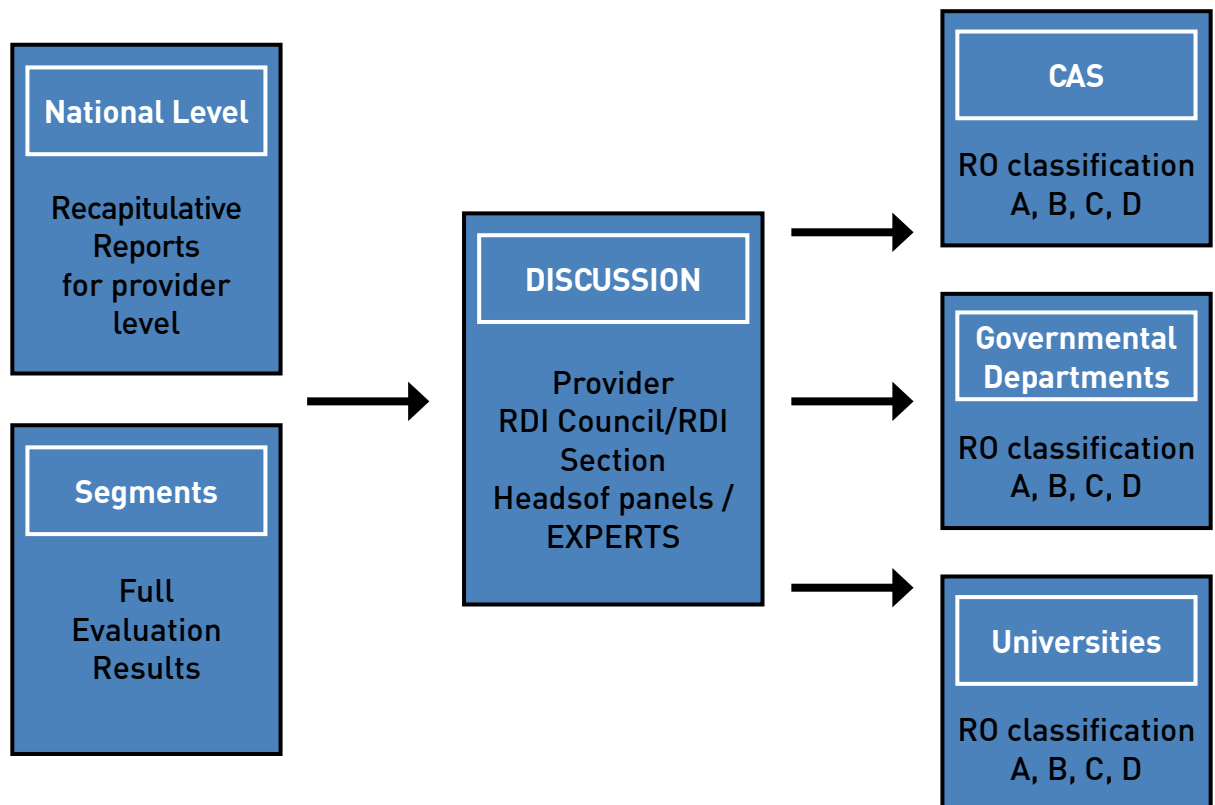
National Level

Recapitulative Reports for provider level

Segments

Full Evaluation Results

DISCUSSION

Provider RDI Council/RDI Section Headsof panels / EXPERTS

CAS

RO classification A, B, C, D

Governmental Departments

RO classification A, B, C, D

Universities

RO classification A, B, C, D